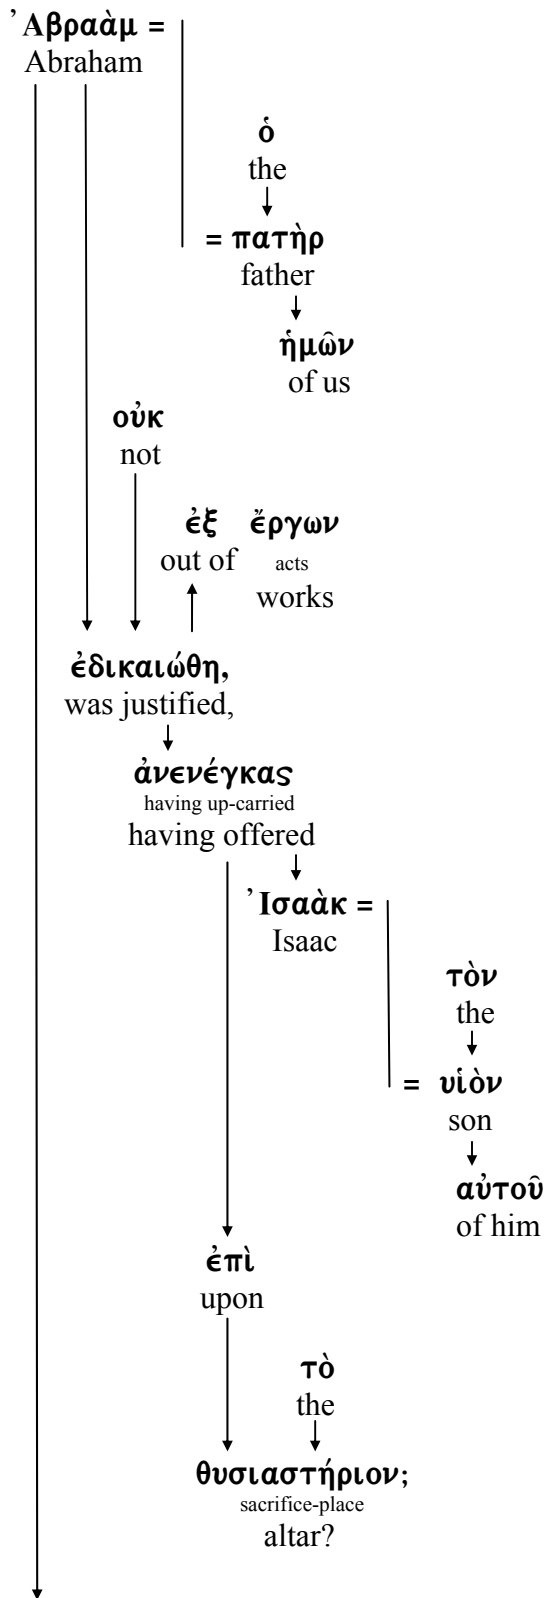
᾿Αβραὰμ =
Abraham

ὁ
the

= πατὴρ
father

ἡμῶν
of us

οὐκ
not

ἐξ
out of

ἔργων
acts
works

ἐδικαιώθη,
was justified,

ἀνενέγκας
having up-carried
having offered

᾿Ισαὰκ =
Isaac

τὸν
the

= υἱὸν
son

αὐτοῦ
of him

ἐπὶ
upon

τὸ
the

θυσιαστήριον;
sacrifice-place
altar?